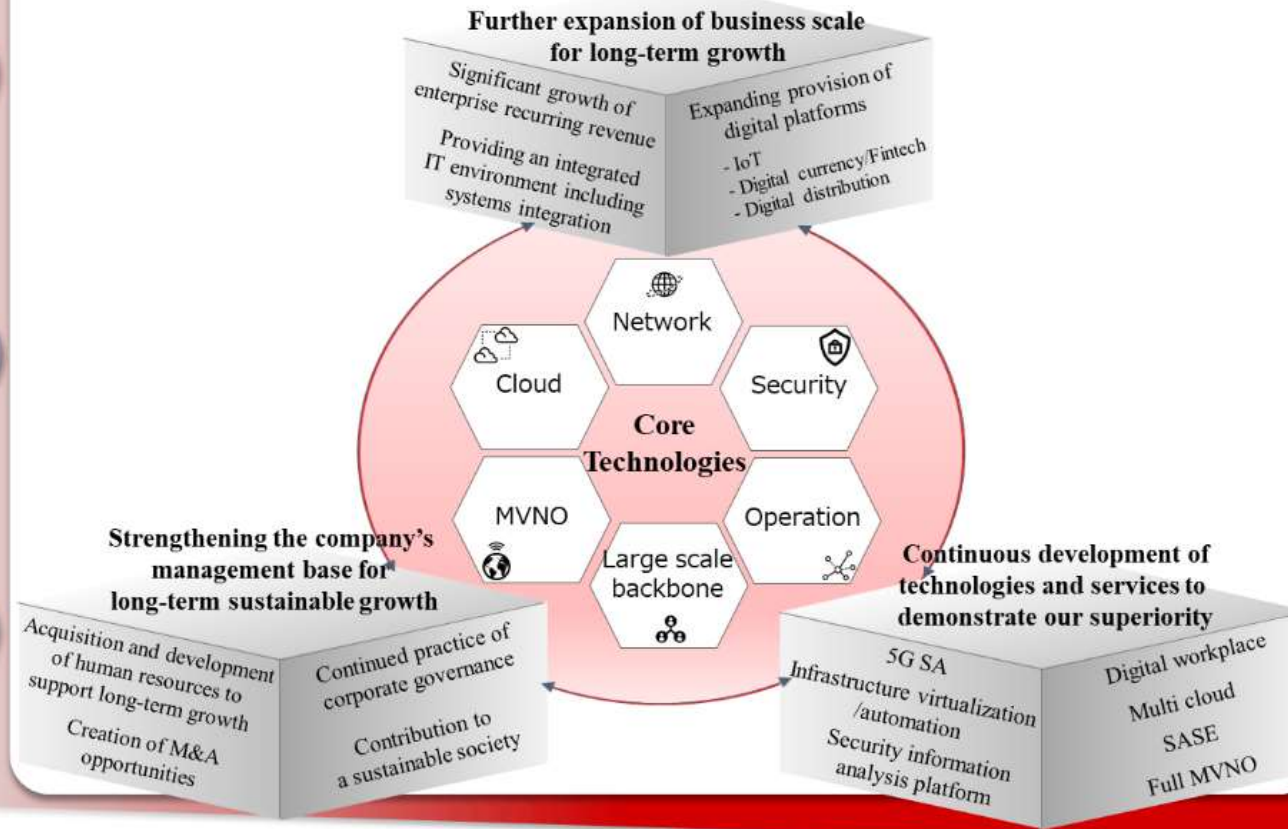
Further expansion of business scale for long-term growth

Significant growth of enterprise recurring revenue

Providing an integrated IT environment including systems integration

Expanding provision of digital platforms

- IoT
- Digital currency/Fintech
- Digital distribution

Network

Cloud

Security

Core Technologies

MVNO

Operation

Large scale backbone

Strengthening the company's management base for long-term sustainable growth

Acquisition and development of human resources to support long-term growth

Creation of M&A opportunities

Continued practice of corporate governance

Contribution to a sustainable society

Continuous development of technologies and services to demonstrate our superiority

5G SA

Infrastructure virtualization /automation

Security information analysis platform

Digital workplace

Multi cloud

SASE

Full MVNO